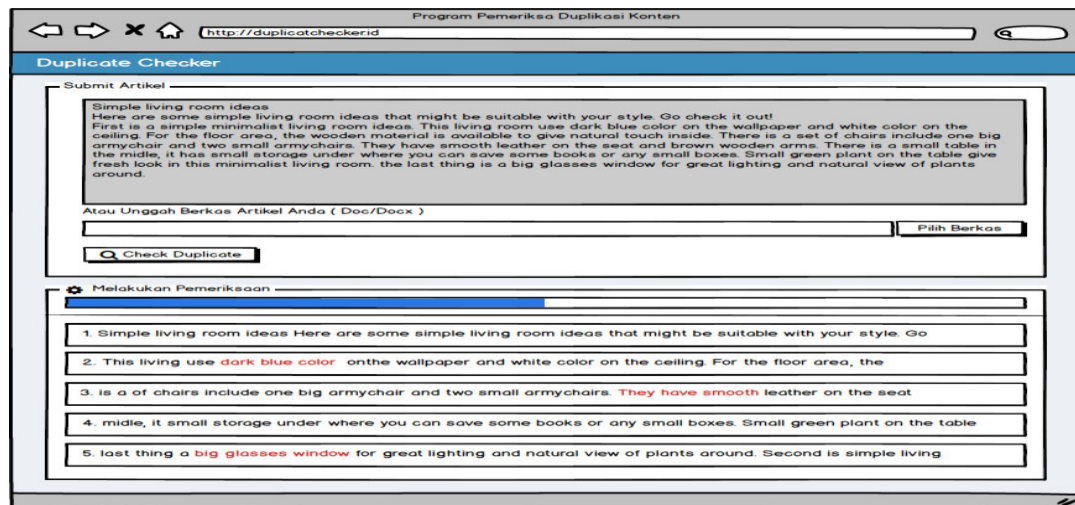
Program Pemeriksa Duplikasi Konten

http://duplicatchecker.id

Duplicate Checker

Submit Artikel

Simple living room ideas
Here are some simple living room ideas that might be suitable with your style. Go check it out!
First is a simple minimalist living room ideas. This living room use dark blue color on the wallpaper and white color on the ceiling. For the floor area, the wooden material is available to give natural touch inside. There is a set of chairs include one big armychair and two small armychairs. They have smooth leather on the seat and brown wooden arms. There is a small table in the midle, it has small storage under where you can save some books or any small boxes. Small green plant on the table give fresh look in this minimalist living room. the last thing is a big glasses window for great lighting and natural view of plants around.

Atau Unggah Berkas Artikel Anda ( Doc/Docx )

Pilih Berkas

Check Duplicate

Melakukan Pemeriksaan

1. Simple living room ideas Here are some simple living room ideas that might be suitable with your style. Go

2. This living use dark blue color onthe wallpaper and white color on the ceiling. For the floor area, the

3. is a of chairs include one big armychair and two small armychairs. They have smooth leather on the seat

4. midle, it small storage under where you can save some books or any small boxes. Small green plant on the table

5. last thing a big glasses window for great lighting and natural view of plants around. Second is simple living